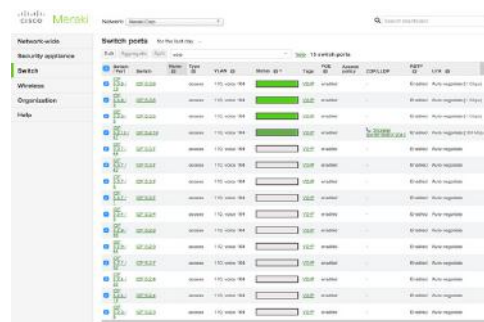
cisco Meraki

Network: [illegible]

Network-wide
Security appliance
Switch
Wireless
Organization
Help

Switch ports for the last day

Edit Aggregate Split

13 switch ports

| Switch / Port | Switch | Name | Type | VLAN | Status | Tags | PoE | Access policy | CDP/LLDP | RSTP | Link |
|---|---|---|---|---|---|---|---|---|---|---|---|
| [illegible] | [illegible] | | access | 110, voice 104 | | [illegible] | enabled | | | Enabled | Auto negotiate |
| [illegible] | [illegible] | | access | 110, voice 104 | | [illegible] | enabled | | | Enabled | Auto negotiate |
| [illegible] | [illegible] | | access | 110, voice 104 | | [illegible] | enabled | | | Enabled | Auto negotiate |
| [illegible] | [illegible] | | access | 110, voice 104 | | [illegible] | enabled | | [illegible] | Enabled | Auto negotiate |
| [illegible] | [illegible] | | access | 110, voice 104 | | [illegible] | enabled | | | Enabled | Auto negotiate |
| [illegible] | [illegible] | | access | 110, voice 104 | | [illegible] | enabled | | | Enabled | Auto negotiate |
| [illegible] | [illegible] | | access | 110, voice 104 | | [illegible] | enabled | | | Enabled | Auto negotiate |
| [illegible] | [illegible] | | access | 110, voice 104 | | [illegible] | enabled | | | Enabled | Auto negotiate |
| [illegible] | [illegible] | | access | 110, voice 104 | | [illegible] | enabled | | | Enabled | Auto negotiate |
| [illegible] | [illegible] | | access | 110, voice 104 | | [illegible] | enabled | | | Enabled | Auto negotiate |
| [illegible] | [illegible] | | access | 110, voice 104 | | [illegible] | enabled | | | Enabled | Auto negotiate |
| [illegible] | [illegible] | | access | 110, voice 104 | | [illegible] | enabled | | | Enabled | Auto negotiate |
| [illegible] | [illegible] | | access | 110, voice 104 | | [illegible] | enabled | | | Enabled | Auto negotiate |